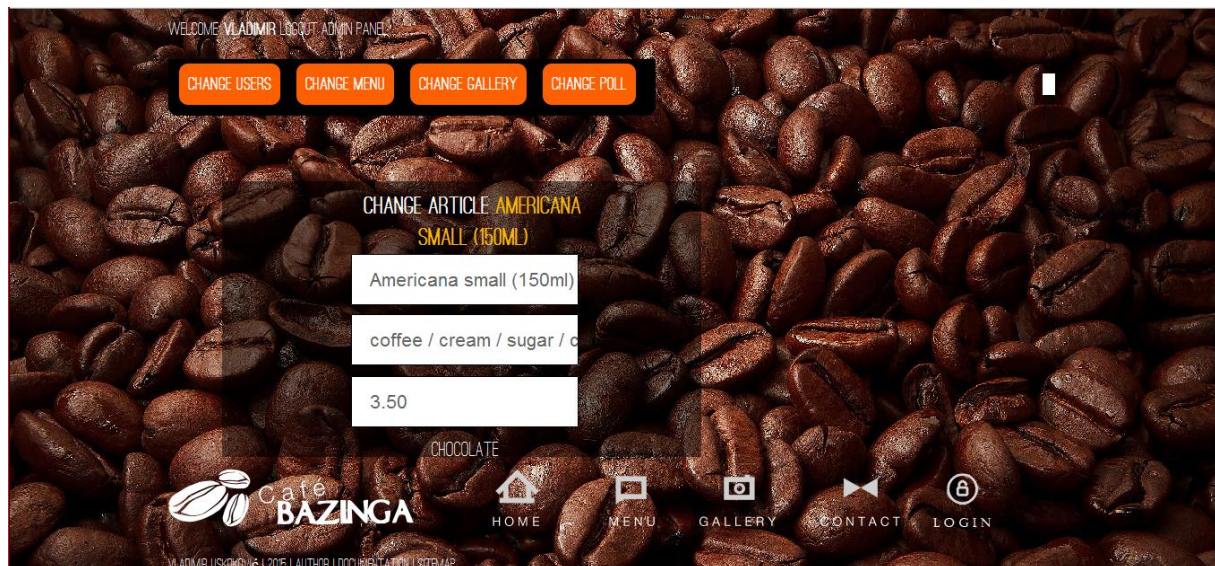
WELCOME VLADIMIR LOGOUT ADMIN PANEL

CHANGE USERS CHANGE MENU CHANGE GALLERY CHANGE POLL

CHANGE ARTICLE AMERICANA SMALL (150ML)

Americana small (150ml)

coffee / cream / sugar / c

3.50

CHOCOLATE

Café BAZINGA

HOME MENU GALLERY CONTACT LOGIN

VLADIMIR USKOKOVIC | 2015 | AUTHOR | DOCUMENTATION | SITEMAP